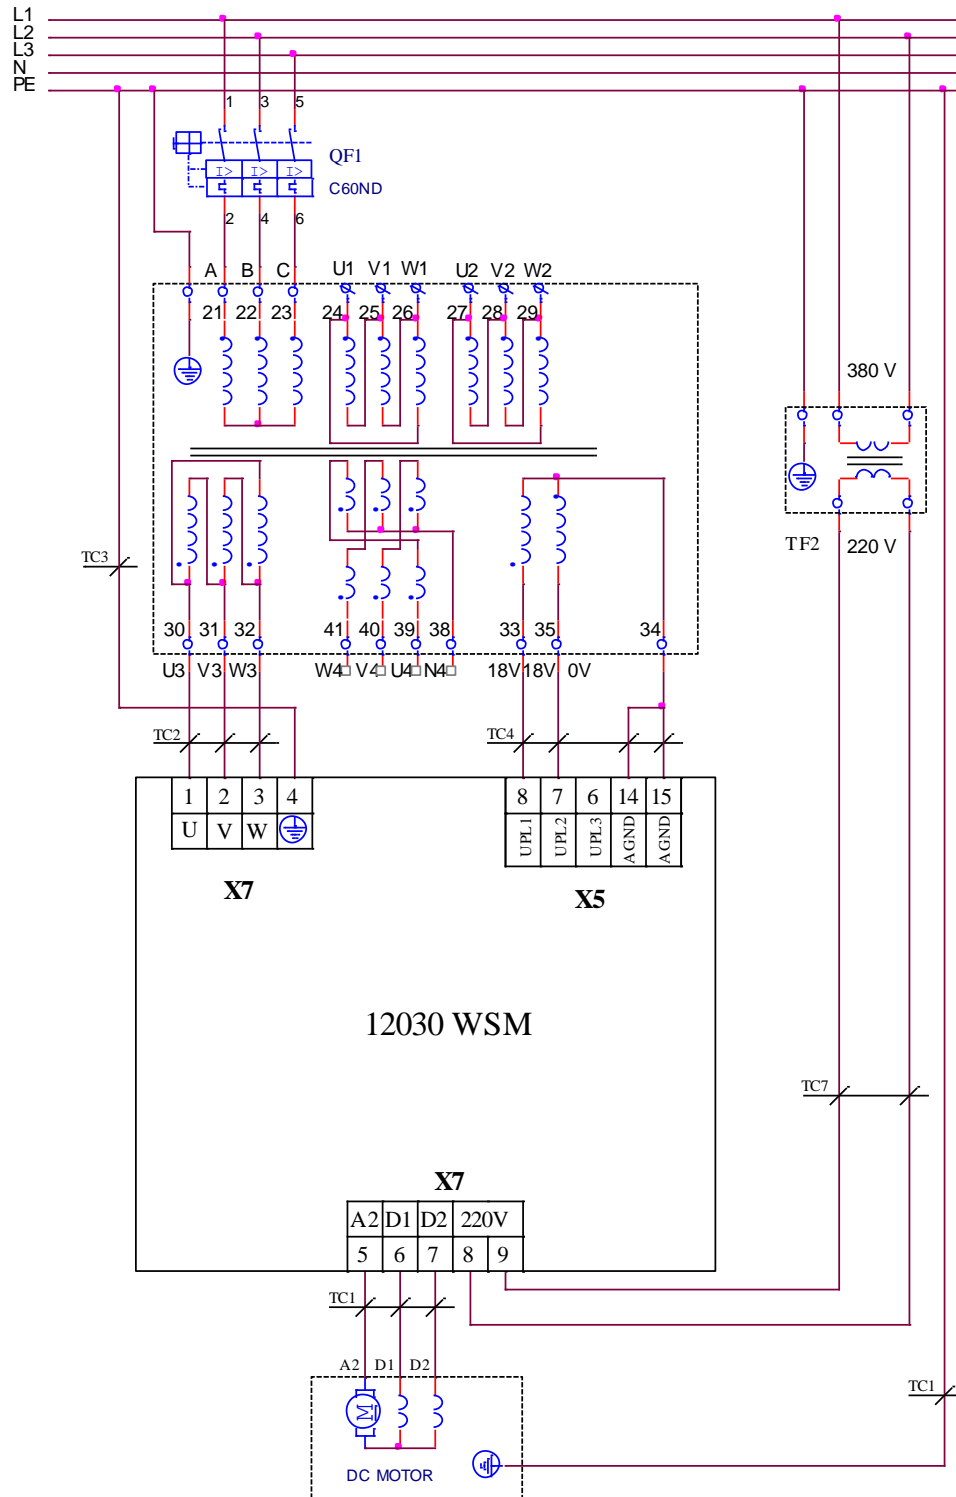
L1
L2
L3
N
PE

1 3 5
QF1
C60ND
2 4 6

A B C
U1 V1 W1
U2 V2 W2
21 22 23
24 25 26
27 28 29

380 V
TF2
220 V

TC3

30 31 32
41 40 39 38
33 35
34
U3 V3 W3
W4 V4 U4 N4
18V 18V 0V

TC2
TC4

| 1 | 2 | 3 | 4 |
|---|---|---|---|
| U | V | W | |

X7

| 8 | 7 | 6 | 14 | 15 |
|---|---|---|---|---|
| UPL1 | UPL2 | UPL3 | AGND | AGND |

X5

12030 WSM

TC7

X7

| A2 | D1 | D2 | 220V | |
|---|---|---|---|---|
| 5 | 6 | 7 | 8 | 9 |

TC1
A2 D1 D2
M
DC MOTOR
TC1